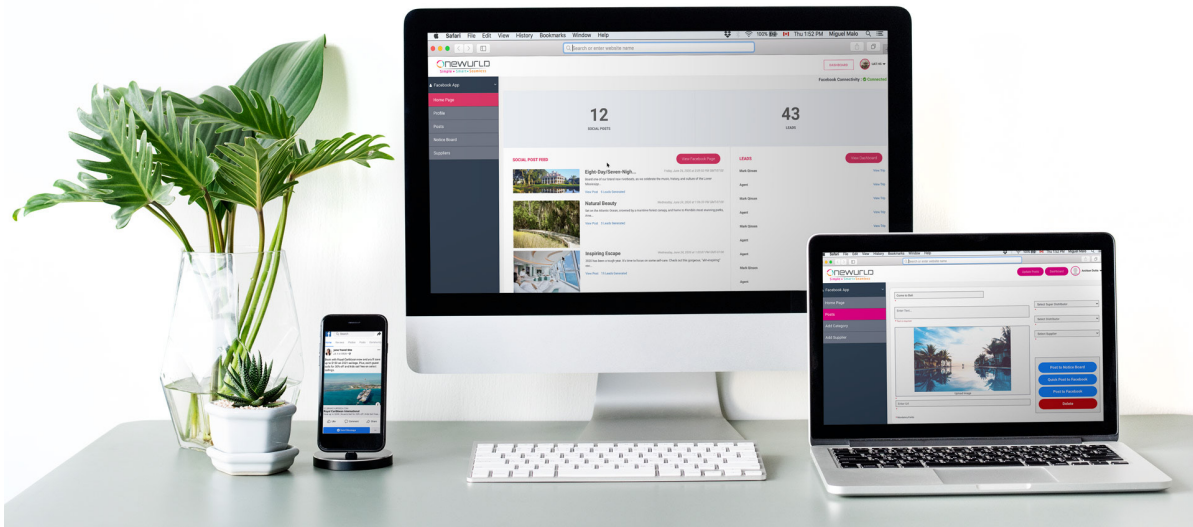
Safari File Edit View History Bookmarks Window Help

100% Thu 1:52 PM Miguel Malo

Search or enter website name

NEWURLD

Facebook Connectivity: Connected

Facebook App

Home Page

Profile

Posts

Notice Board

Suppliers

12
SOCIAL POSTS

43
LEADS

SOCIAL POST FEED

View Facebook Page

Eight-Day/Seven-Nigh...

Natural Beauty

Inspiring Escape

LEADS

View Dashboard

NEWURLD

Facebook App

Home Page

Posts

Add Category

Add Supplier

Post to Notice Board

Quick Post to Facebook

Post to Facebook

Delete